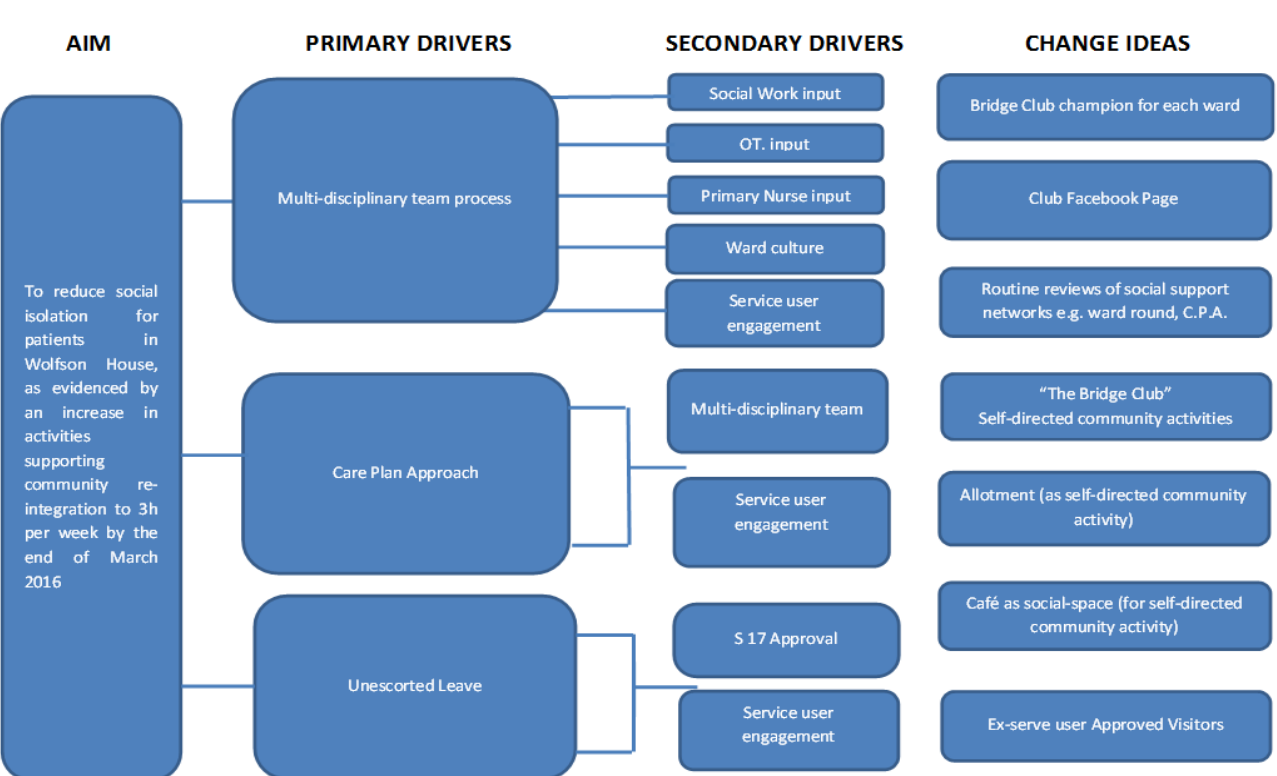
AIM

PRIMARY DRIVERS

SECONDARY DRIVERS

CHANGE IDEAS

To reduce social isolation for patients in Wolfson House, as evidenced by an increase in activities supporting community reintegration to 3h per week by the end of March 2016

Multi-disciplinary team process

Social Work input

OT. input

Primary Nurse input

Ward culture

Service user engagement

Care Plan Approach

Multi-disciplinary team

Service user engagement

Unescorted Leave

S 17 Approval

Service user engagement

Bridge Club champion for each ward

Club Facebook Page

Routine reviews of social support networks e.g. ward round, C.P.A.

"The Bridge Club" Self-directed community activities

Allotment (as self-directed community activity)

Café as social-space (for self-directed community activity)

Ex-serve user Approved Visitors